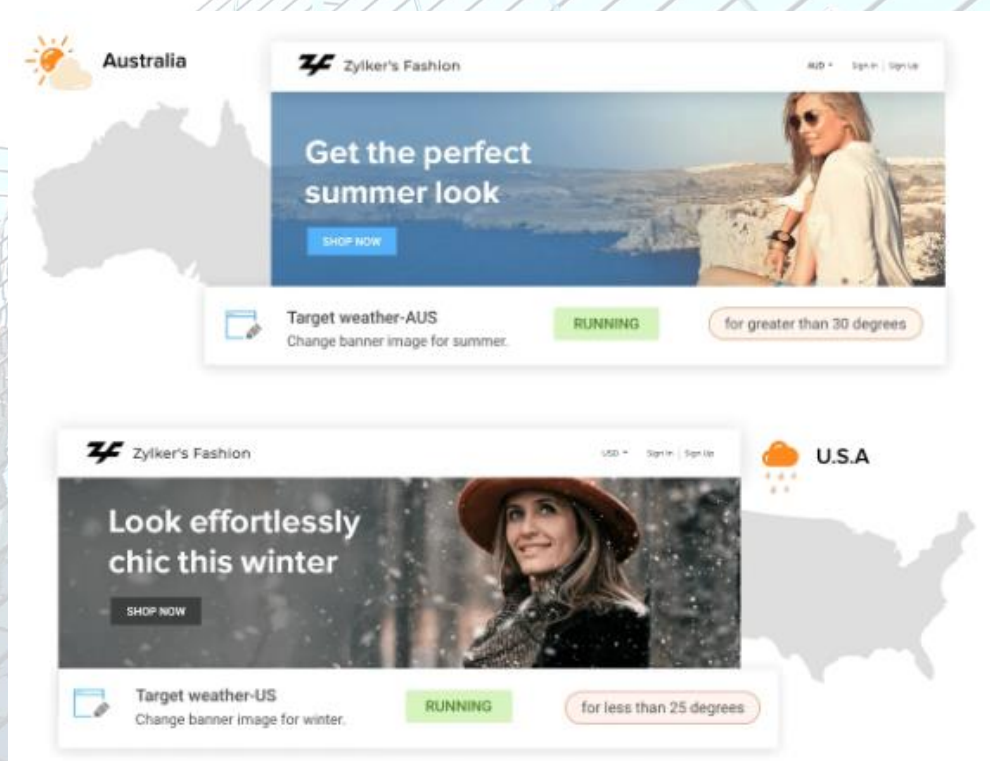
Australia

Zylker's Fashion

AUD Sign in | Sign Up

Get the perfect summer look

SHOP NOW

Target weather-AUS
Change banner image for summer.

RUNNING

for greater than 30 degrees

Zylker's Fashion

USD Sign in | Sign Up

U.S.A

Look effortlessly chic this winter

SHOP NOW

Target weather-US
Change banner image for winter.

RUNNING

for less than 25 degrees